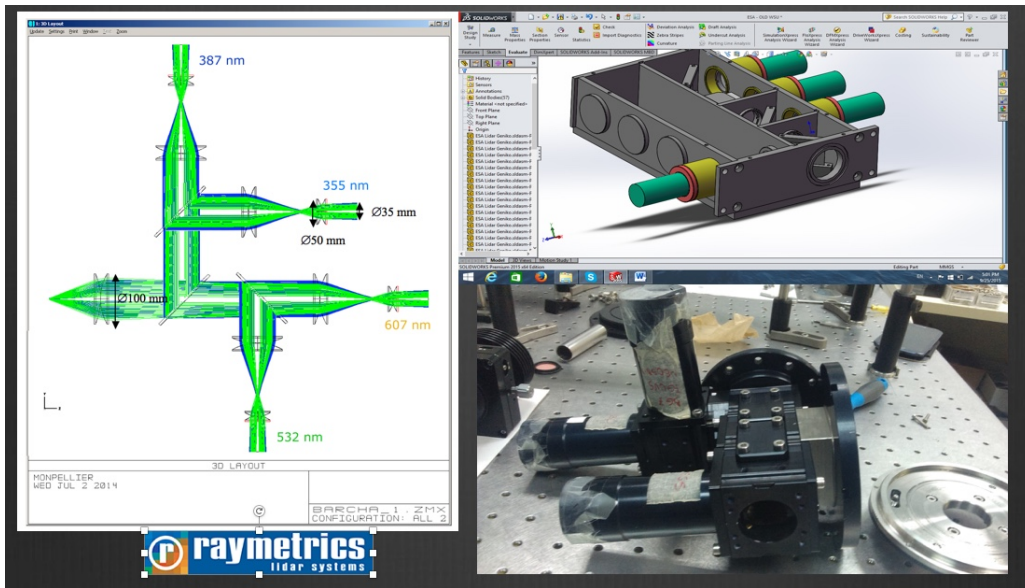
1: 3D Layout
Update Settings Print Window Text Zoom

387 nm

355 nm

Ø35 mm

Ø50 mm

Ø100 mm

607 nm

532 nm

3D LAYOUT

MONPELLIER
WED JUL 2 2014

BARCHA_1.ZMX
CONFIGURATION: ALL 2

raymetrics
lidar systems

SOLIDWORKS

Design Study
Measure
Mass Properties
Section Properties
Sensor
Statistics
Check
Import Diagnostics
Deviation Analysis
Zebra Stripes
Curvature
Draft Analysis
Undercut Analysis
Parting Line Analysis
SimulationXpress Analysis Wizard
FloXpress Analysis Wizard
DFMXpress Analysis Wizard
DriveWorksXpress Wizard
Costing
Sustainability
Part Reviewer

Features Sketch Evaluate DimXpert SOLIDWORKS Add-Ins SOLIDWORKS MBD

History
Sensors
Annotations
Solid Bodies(57)
Material <not specified>
Front Plane
Top Plane
Right Plane
Origin
ESA Lidar Geniko.sldasm-F

Model 3D Views Motion Study 1

SOLIDWORKS Premium 2015 x64 Edition
Editing Part
MMGS